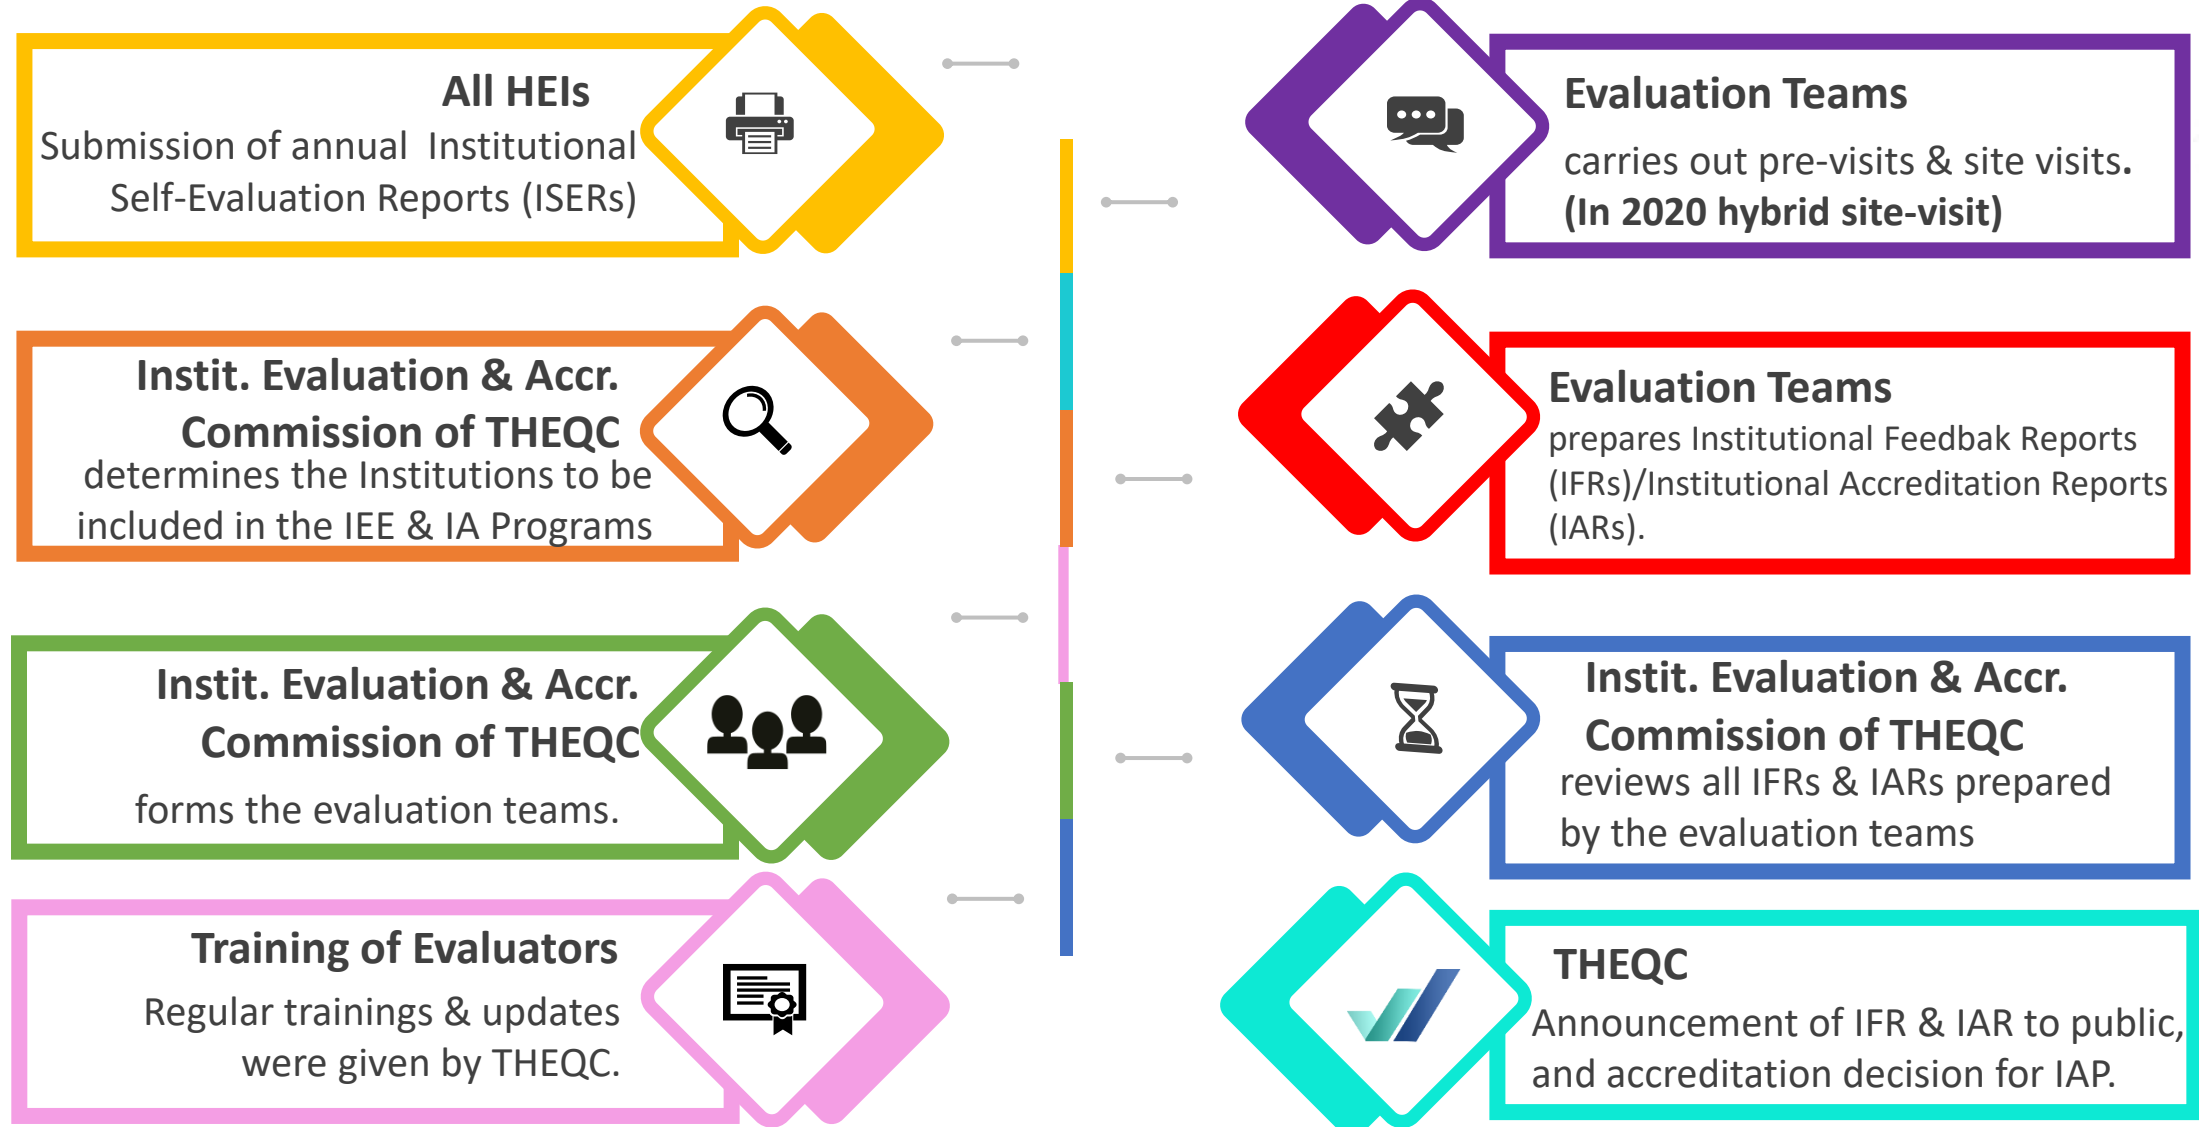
All HEIs
Submission of annual Institutional Self-Evaluation Reports (ISERs)

Instit. Evaluation & Accr. Commission of THEQC
determines the Institutions to be included in the IEE & IA Programs

Instit. Evaluation & Accr. Commission of THEQC
forms the evaluation teams.

Training of Evaluators
Regular trainings & updates were given by THEQC.

Evaluation Teams
carries out pre-visits & site visits.
(In 2020 hybrid site-visit)

Evaluation Teams
prepares Institutional Feedbak Reports (IFRs)/Institutional Accreditation Reports (IARs).

Instit. Evaluation & Accr. Commission of THEQC
reviews all IFRs & IARs prepared by the evaluation teams

THEQC
Announcement of IFR & IAR to public, and accreditation decision for IAP.